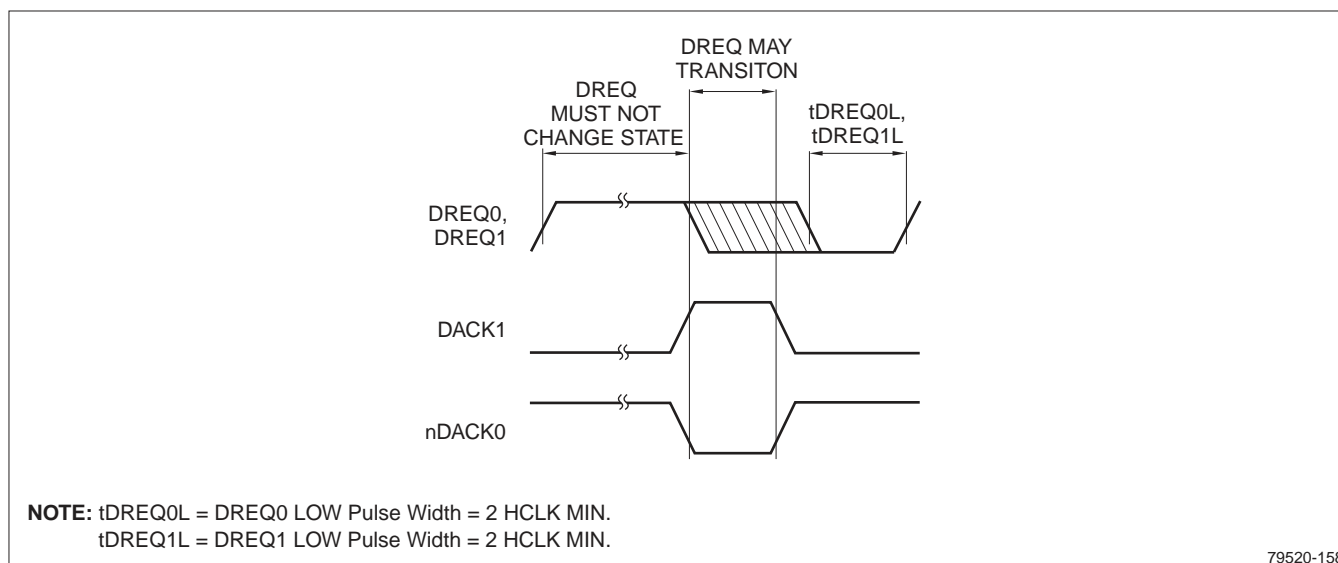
DREQ MAY TRANSITON

DREQ MUST NOT CHANGE STATE

tDREQ0L, tDREQ1L

DREQ0, DREQ1

DACK1

nDACK0

**NOTE:** tDREQ0L = DREQ0 LOW Pulse Width = 2 HCLK MIN.
tDREQ1L = DREQ1 LOW Pulse Width = 2 HCLK MIN.

79520-15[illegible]